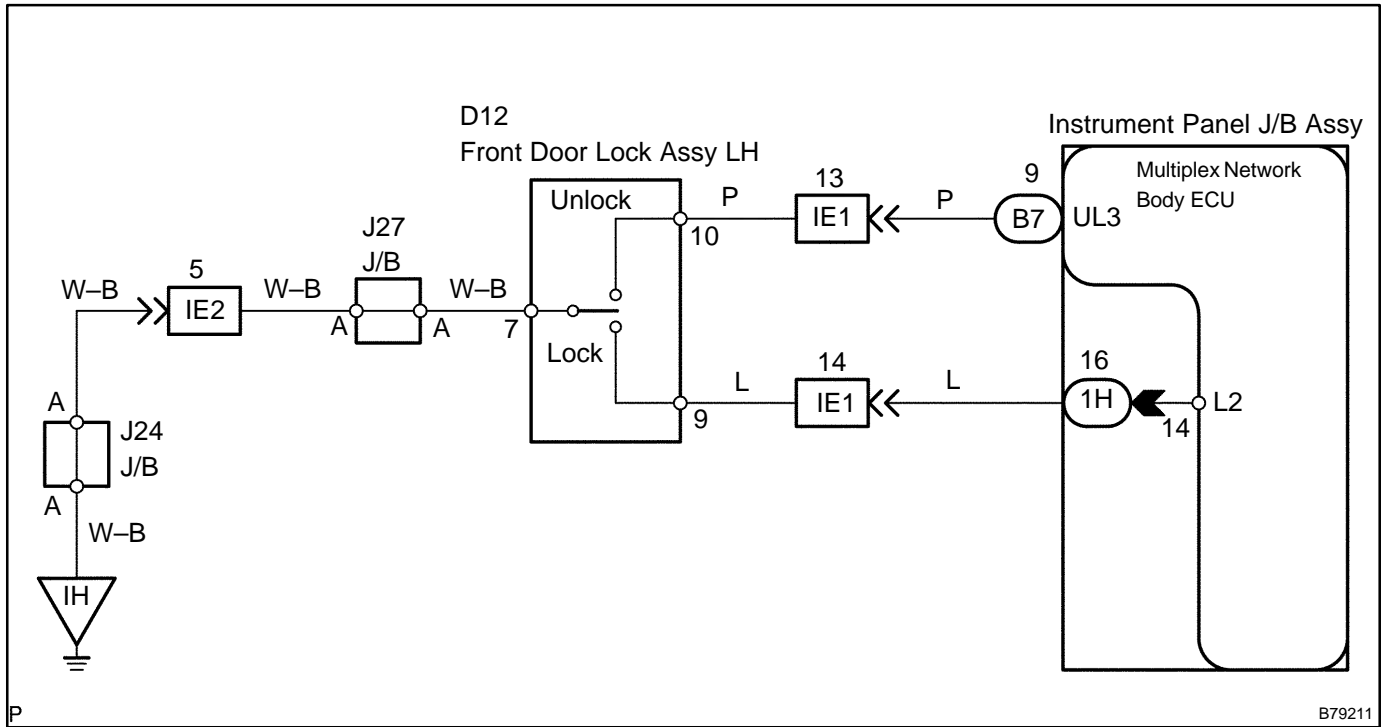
D12
Front Door Lock Assy LH

Instrument Panel J/B Assy

Multiplex Network Body ECU

Unlock

P

13

IE1

P

9

B7

UL3

10

J27

J/B

5

W–B

IE2

W–B

W–B

A

A

7

Lock

14

L

IE1

L

16

1H

L2

14

9

A

J24

J/B

A

W–B

IH

P

B79211